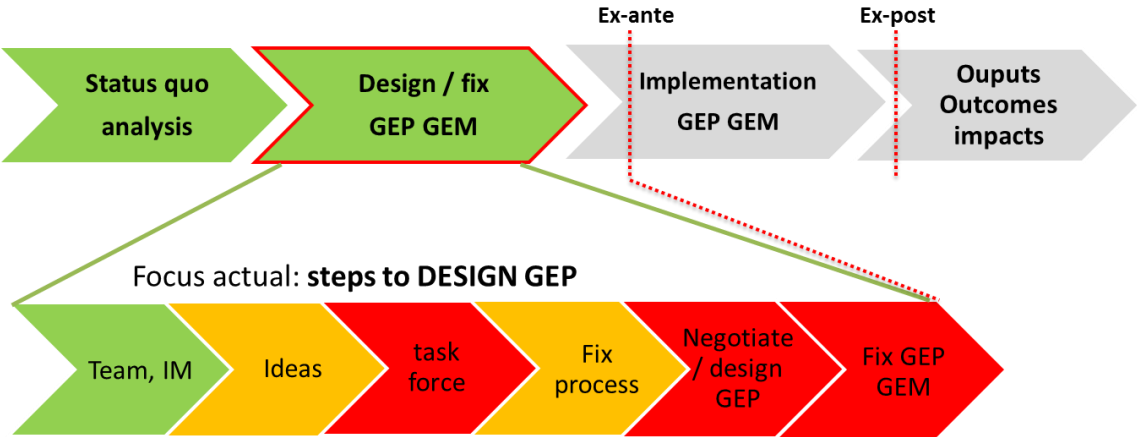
Ex-ante

Ex-post

Status quo analysis

Design / fix GEP GEM

Implementation GEP GEM

Ouputs Outcomes impacts

Focus actual: **steps to DESIGN GEP**

Team, IM

Ideas

task force

Fix process

Negotiate / design GEP

Fix GEP GEM